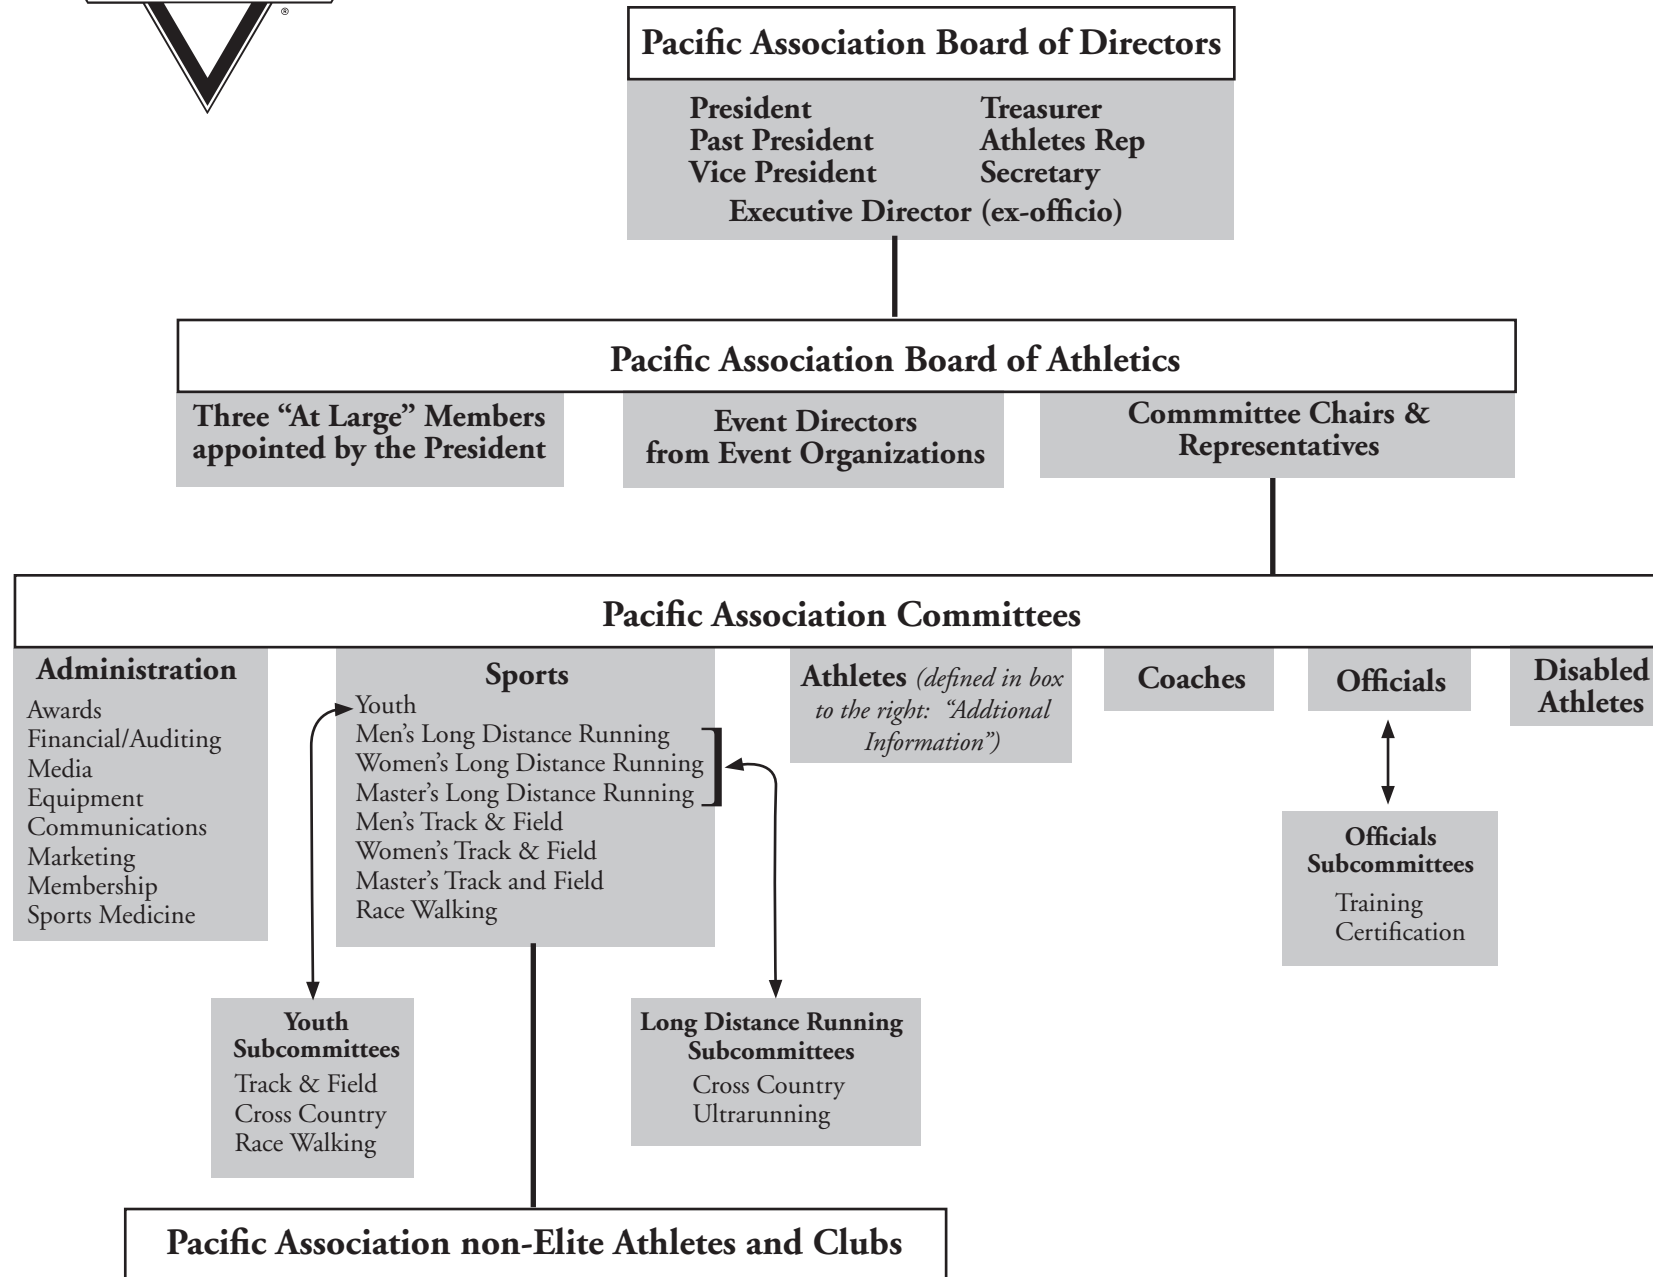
Pacific Association Board of Directors

President
Past President
Vice President
Treasurer
Athletes Rep
Secretary
Executive Director (ex-officio)

Pacific Association Board of Athletics

Three "At Large" Members appointed by the President

Event Directors from Event Organizations

Commmittee Chairs & Representatives

Pacific Association Committees

Administration
Awards
Financial/Auditing
Media
Equipment
Communications
Marketing
Membership
Sports Medicine

Sports
Youth
Men's Long Distance Running
Women's Long Distance Running
Master's Long Distance Running
Men's Track & Field
Women's Track & Field
Master's Track and Field
Race Walking

Athletes (defined in box to the right: "Addtional Information")

Coaches

Officials

Disabled Athletes

Officials Subcommittees
Training
Certification

Youth Subcommittees
Track & Field
Cross Country
Race Walking

Long Distance Running Subcommittees
Cross Country
Ultrarunning

Pacific Association non-Elite Athletes and Clubs